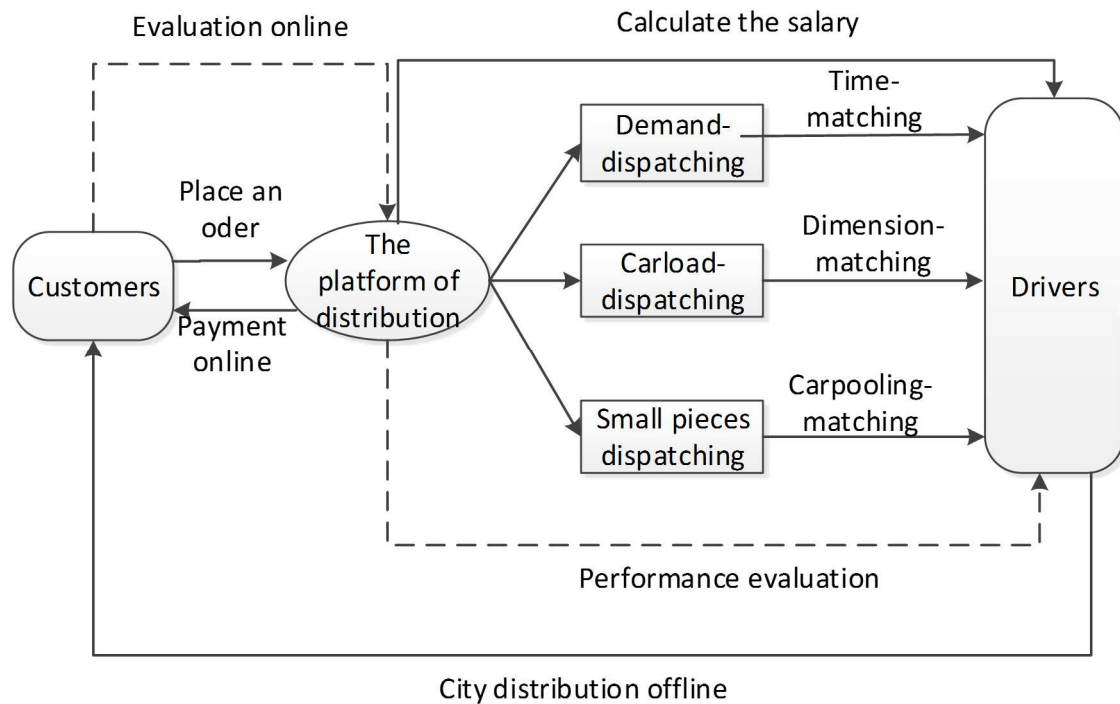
Evaluation online

Calculate the salary

Time-matching

Demand-dispatching

Place an oder

Customers

The platform of distribution

Payment online

Dimension-matching

Carload-dispatching

Drivers

Carpooling-matching

Small pieces dispatching

Performance evaluation

City distribution offline